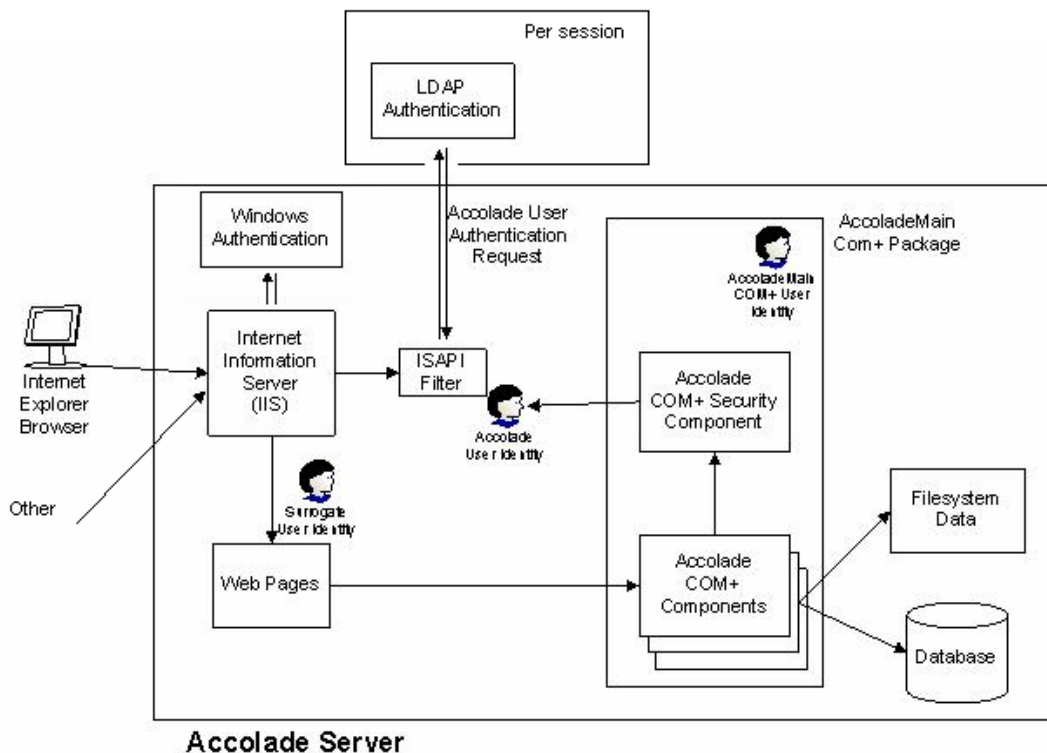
Per session

LDAP Authentication

Windows Authentication

Accolade User Authentication Request

AccoladeMain Com+ Package

AccoladeMain COM+ User Identity

Internet Explorer Browser

Internet Information Server (IIS)

ISAPI Filter

Accolade COM+ Security Component

Accolade User Identity

Other

Surrogate User Identity

Filesystem Data

Web Pages

Accolade COM+ Components

Database

Accolade Server